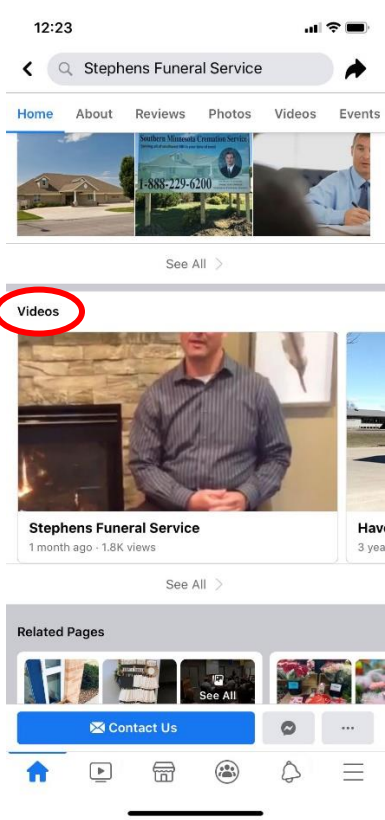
12:23

Stephens Funeral Service

Home About Reviews Photos Videos Events

Southern Minnesota Cremation Service

1-888-229-6200

See All

Videos

Stephens Funeral Service

1 month ago · 1.8K views

Hav

3 yea

See All

Related Pages

See All

Contact Us

...